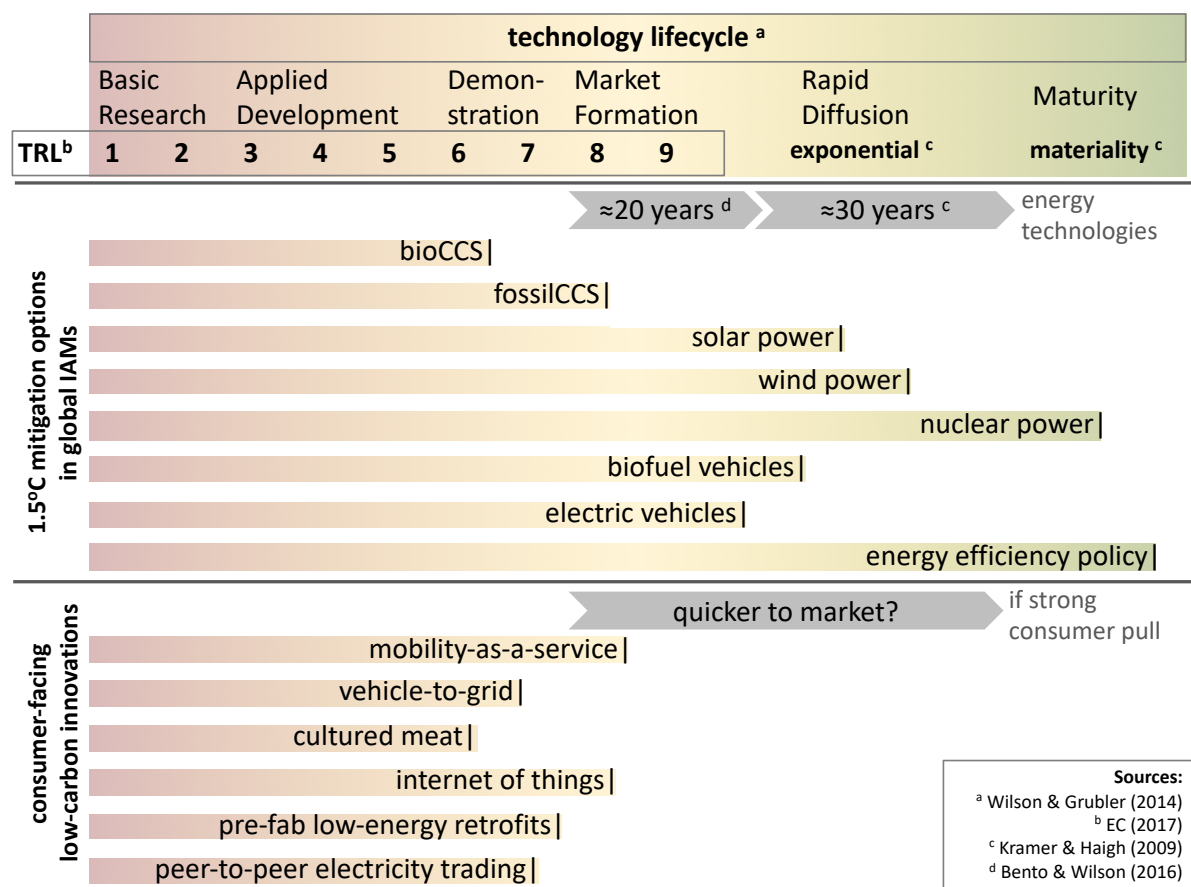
technology lifecycle $^{a}$

Basic Research | Applied Development | Demonstration | Market Formation | Rapid Diffusion | Maturity

| TRL$^{b}$ | 1 | 2 | 3 | 4 | 5 | 6 | 7 | 8 | 9 |
|---|---|---|---|---|---|---|---|---|---|

exponential $^{c}$

materiality $^{c}$

≈20 years $^{d}$

≈30 years $^{c}$

energy technologies

1.5ºC mitigation options in global IAMs

bioCCS|

fossilCCS|

solar power|

wind power|

nuclear power|

biofuel vehicles|

electric vehicles|

energy efficiency policy|

consumer-facing low-carbon innovations

quicker to market?

if strong consumer pull

mobility-as-a-service|

vehicle-to-grid|

cultured meat|

internet of things|

pre-fab low-energy retrofits|

peer-to-peer electricity trading|

Sources:
$^{a}$ Wilson & Grubler (2014)
$^{b}$ EC (2017)
$^{c}$ Kramer & Haigh (2009)
$^{d}$ Bento & Wilson (2016)